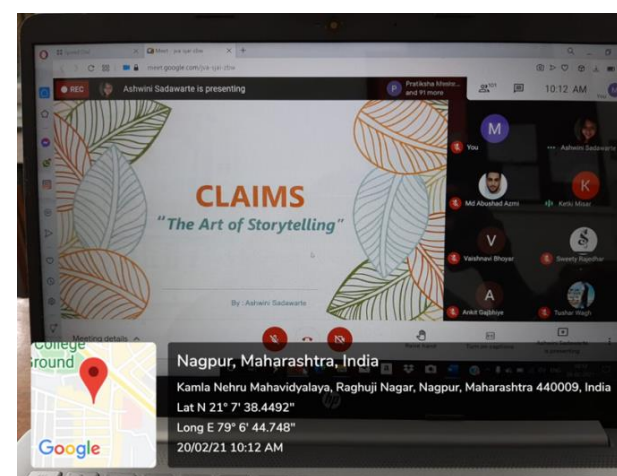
Meet - yia-sjxi-zbw

meet.google.com/yia-sjxi-zbw

REC

Ashwini Sadawarte is presenting

Pratiksha Mesho... and 91 more

101

10:12 AM

M

You

Ashwini Sadawarte

Md Abushad Azmi

K

Ketki Misar

V

Vaishnavi Bhoyar

S

Sweety Rajodhar

A

Ankit Gajbhiye

Tushar Wagh

CLAIMS

"The Art of Storytelling"

By : Ashwini Sadawarte

Meeting details

Raise hand

Turn on captions

Ashwini Sadawarte is presenting

College

Ground

Google

Nagpur, Maharashtra, India

Kamla Nehru Mahavidyalaya, Raghuji Nagar, Nagpur, Maharashtra 440009, India

Lat N 21° 7' 38.4492"

Long E 79° 6' 44.748"

20/02/21 10:12 AM